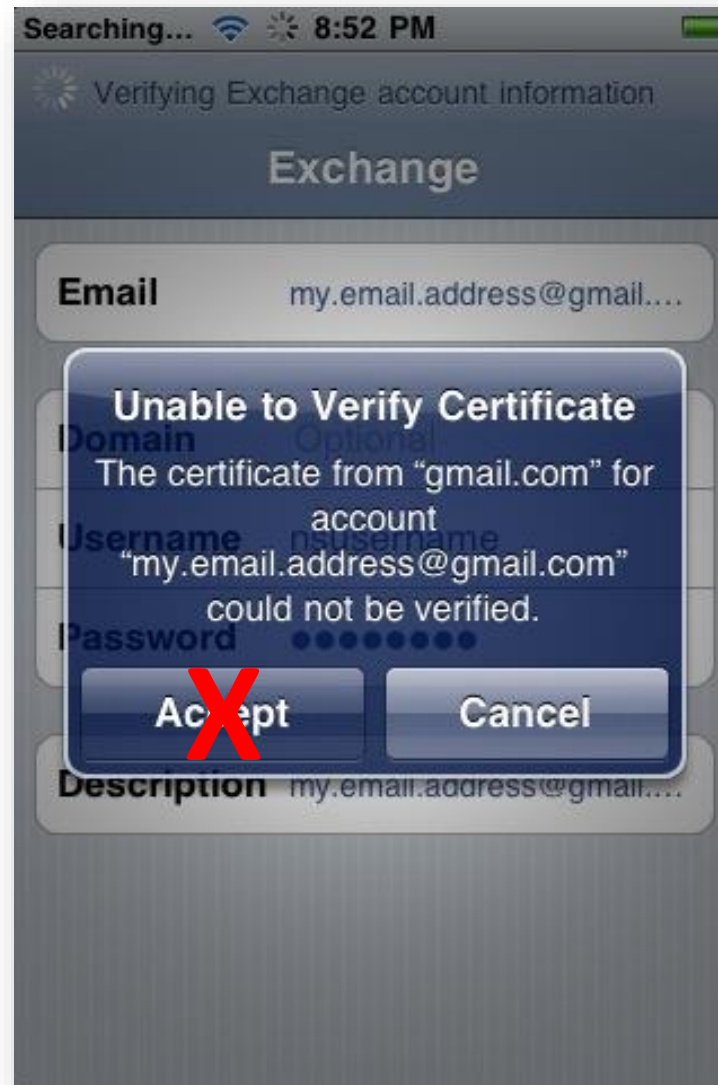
Searching... 8:52 PM

Verifying Exchange account information

Exchange

Email my.email.address@gmail.…

Domain Optional

Username nsusername

Password ●●●●●●●●●

Unable to Verify Certificate

The certificate from “gmail.com” for account “my.email.address@gmail.com” could not be verified.

Ac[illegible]ept

Cancel

Description my.email.address@gmail.…